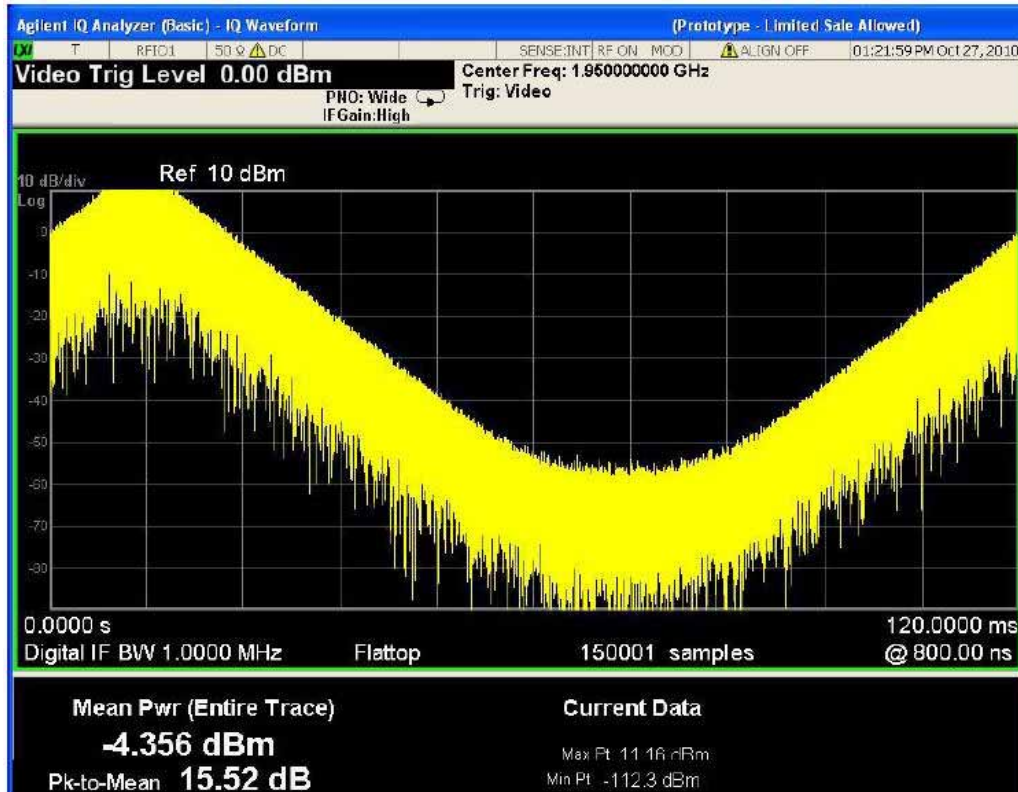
Agilent IQ Analyzer (Basic) - IQ Waveform

(Prototype - Limited Sale Allowed)

T RFIO1 50 Ω ⚠ DC SENSE:INT RF ON MOD ⚠ ALIGN OFF 01:21:59 PM Oct 27, 2010

Video Trig Level 0.00 dBm

PNO: Wide
IFGain:High

Center Freq: 1.950000000 GHz
Trig: Video

Ref 10 dBm

10 dB/div
Log

0
-10
-20
-30
-40
-50
-60
-70
-80

0.0000 s

120.0000 ms

Digital IF BW 1.0000 MHz Flattop 150001 samples @ 800.00 ns

Mean Pwr (Entire Trace)

-4.356 dBm

Pk-to-Mean 15.52 dB

Current Data

Max Pt 11.16 dBm
Min Pt -112.3 dBm